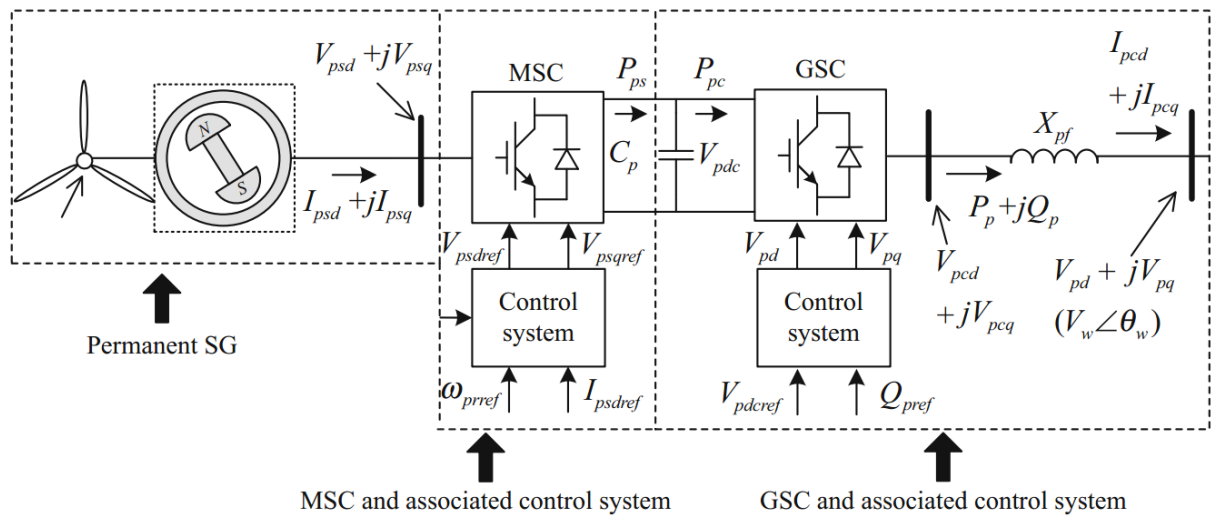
$V_{psd}+jV_{psq}$

MSC

$P_{ps}$

$P_{pc}$

GSC

$I_{pcd}$

$+jI_{pcq}$

N

S

$C_p$

$V_{pdc}$

$X_{pf}$

$I_{psd}+jI_{psq}$

$P_p+jQ_p$

$V_{psdref}$

$V_{psqref}$

$V_{pd}$

$V_{pq}$

$V_{pcd}$

$+jV_{pcq}$

$V_{pd}+jV_{pq}$

$(V_w\angle\theta_w)$

Control system

Control system

Permanent SG

$\omega_{prref}$

$I_{psdref}$

$V_{pdcref}$

$Q_{pref}$

MSC and associated control system

GSC and associated control system